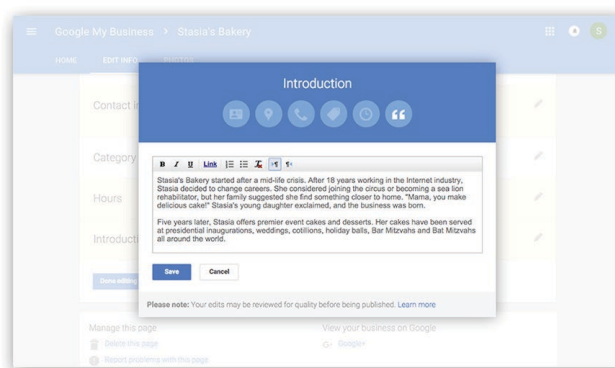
Google My Business > Stasia's Bakery

HOME EDIT INFO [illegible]

Contact i

Category

Hours

Introducti

Done editing

Introduction

B I U Link

Stasia's Bakery started after a mid-life crisis. After 18 years working in the Internet industry, Stasia decided to change careers. She considered joining the circus or becoming a sea lion rehabilitator, but her family suggested she find something closer to home. "Mama, you make delicious cake!" Stasia's young daughter exclaimed, and the business was born.

Five years later, Stasia offers premier event cakes and desserts. Her cakes have been served at presidential inaugurations, weddings, cotillions, holiday balls, Bar Mitzvahs and Bat Mitzvahs all around the world.

Save Cancel

Please note: Your edits may be reviewed for quality before being published. Learn more

Manage this page

Delete this page

Report problems with this page

View your business on Google

Google+